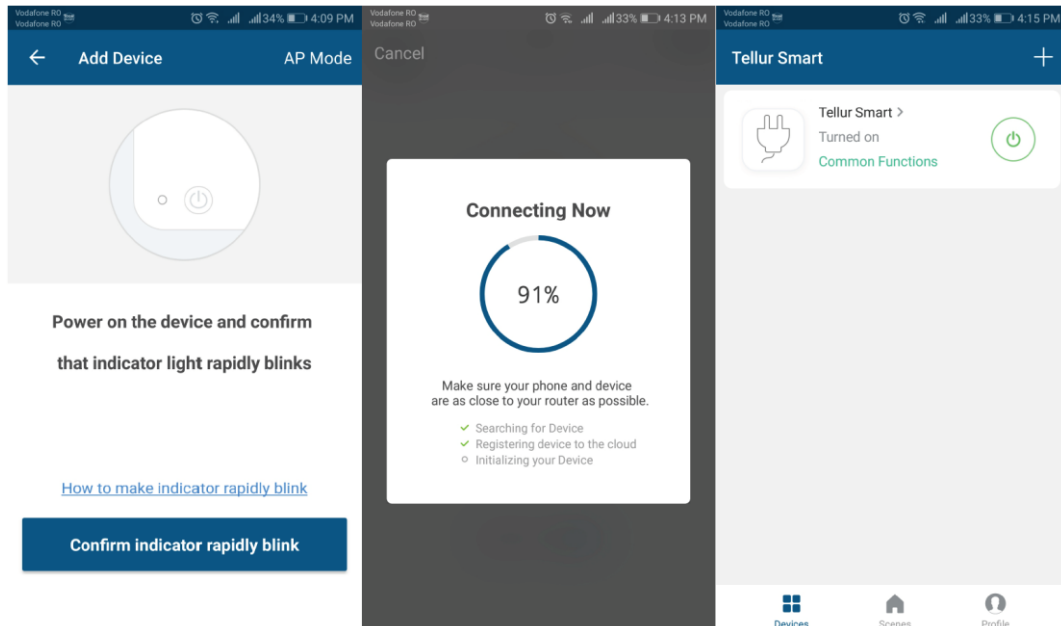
Vodafone RO
Vodafone RO
34% 4:09 PM

← Add Device AP Mode

Power on the device and confirm that indicator light rapidly blinks

How to make indicator rapidly blink

Confirm indicator rapidly blink

Vodafone RO
Vodafone RO
33% 4:13 PM

Cancel

Connecting Now

91%

Make sure your phone and device are as close to your router as possible.

✓ Searching for Device
✓ Registering device to the cloud
○ Initializing your Device

Vodafone RO
Vodafone RO
33% 4:15 PM

Tellur Smart +

Tellur Smart >
Turned on
Common Functions

Devices Scenes Profile